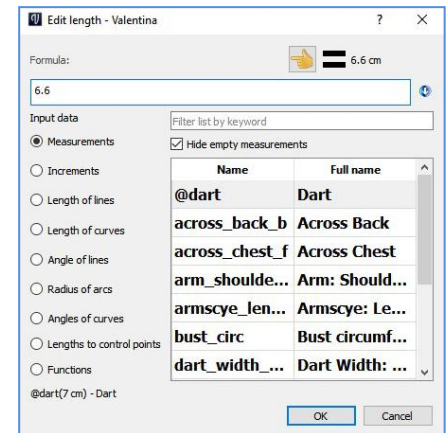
Edit length - Valentina

?

X

Formula:

6.6cm

6.6

Input data

Measurements

Increments

Length of lines

Length of curves

Angle of lines

Radius of arcs

Angles of curves

Lengths to control points

Functions

@dart(7 cm) - Dart

Filter list by keyword

Hide empty measurements

| Name | Full name |
|---|---|
| @dart | Dart |
| across_back_b | Across Back |
| across_chest_f | Across Chest |
| arm_shoulde... | Arm: Should... |
| armscye_len... | Armscye: Le... |
| bust_circ | Bust circumf... |
| dart_width_... | Dart Width: ... |

OK

Cancel